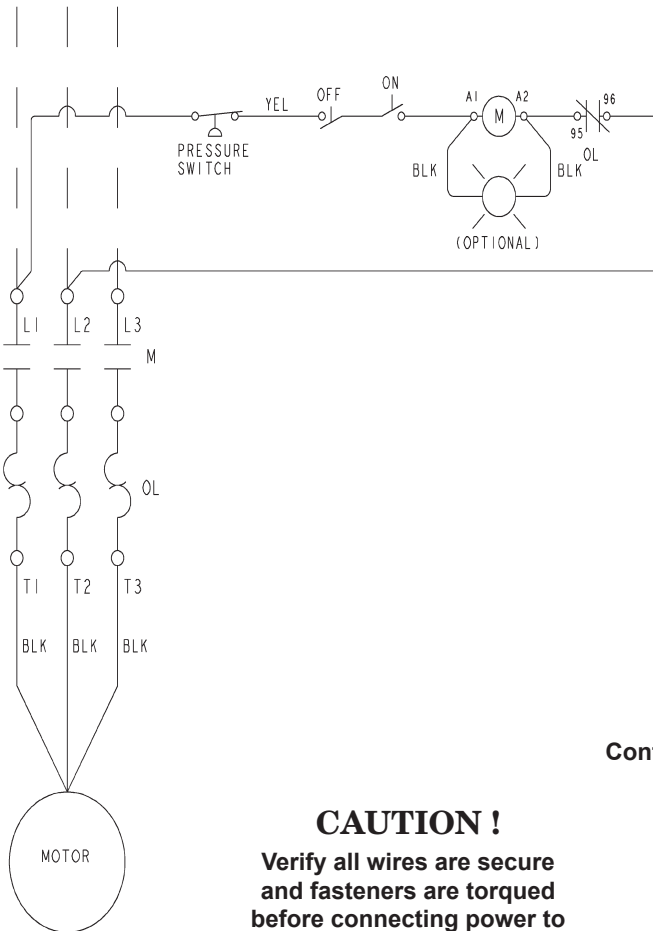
PRESSURE SWITCH

YEL

OFF

ON

A1

M

A2

96

95

OL

BLK

BLK

(OPTIONAL)

L1

L2

L3

M

OL

T1

T2

T3

BLK

BLK

BLK

MOTOR

Con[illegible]

CAUTION !

Verify all wires are secure and fasteners are torqued before connecting power to